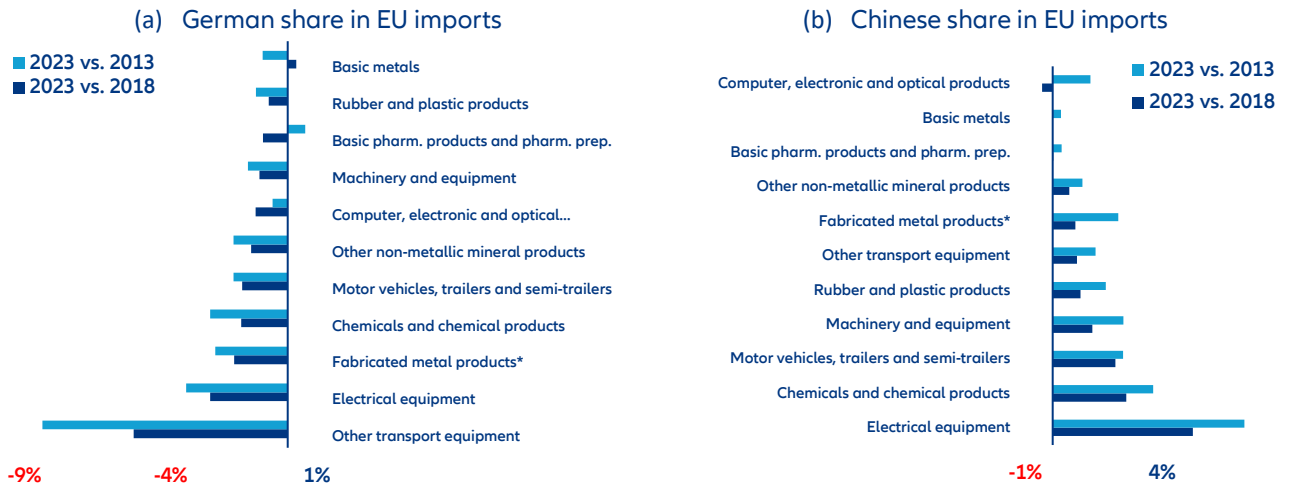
(a) German share in EU imports

2023 vs. 2013
2023 vs. 2018

Basic metals
Rubber and plastic products
Basic pharm. products and pharm. prep.
Machinery and equipment
Computer, electronic and optical...
Other non-metallic mineral products
Motor vehicles, trailers and semi-trailers
Chemicals and chemical products
Fabricated metal products*
Electrical equipment
Other transport equipment

-9% -4% 1%

(b) Chinese share in EU imports

2023 vs. 2013
2023 vs. 2018

Computer, electronic and optical products
Basic metals
Basic pharm. products and pharm. prep.
Other non-metallic mineral products
Fabricated metal products*
Other transport equipment
Rubber and plastic products
Machinery and equipment
Motor vehicles, trailers and semi-trailers
Chemicals and chemical products
Electrical equipment

-1% 4%